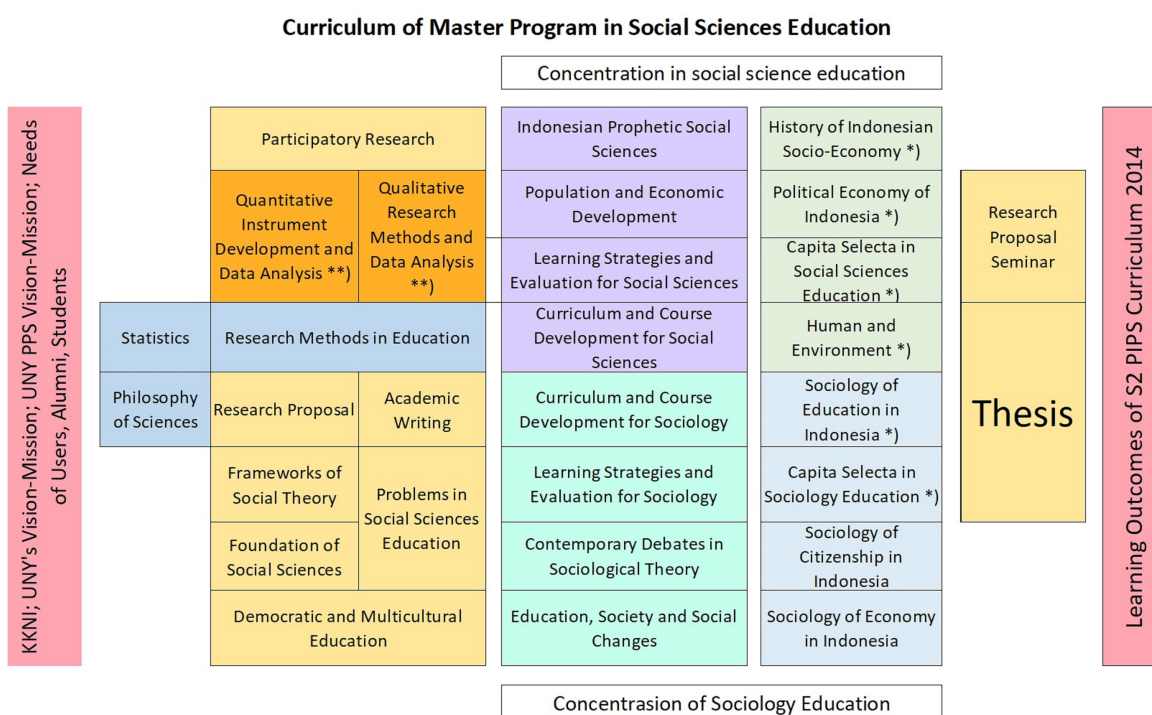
Curriculum of Master Program in Social Sciences Education

Concentration in social science education

KKNI; UNY's Vision-Mission; UNY PPS Vision-Mission; Needs of Users, Alumni, Students

Participatory Research

Quantitative Instrument Development and Data Analysis **)

Qualitative Research Methods and Data Analysis **)

Statistics

Research Methods in Education

Philosophy of Sciences

Research Proposal

Academic Writing

Frameworks of Social Theory

Foundation of Social Sciences

Problems in Social Sciences Education

Democratic and Multicultural Education

Indonesian Prophetic Social Sciences

Population and Economic Development

Learning Strategies and Evaluation for Social Sciences

Curriculum and Course Development for Social Sciences

Curriculum and Course Development for Sociology

Learning Strategies and Evaluation for Sociology

Contemporary Debates in Sociological Theory

Education, Society and Social Changes

History of Indonesian Socio-Economy *)

Political Economy of Indonesia *)

Capita Selecta in Social Sciences Education *)

Human and Environment *)

Sociology of Education in Indonesia *)

Capita Selecta in Sociology Education *)

Sociology of Citizenship in Indonesia

Sociology of Economy in Indonesia

Research Proposal Seminar

Thesis

Learning Outcomes of S2 PIPS Curriculum 2014

Concentrasion of Sociology Education